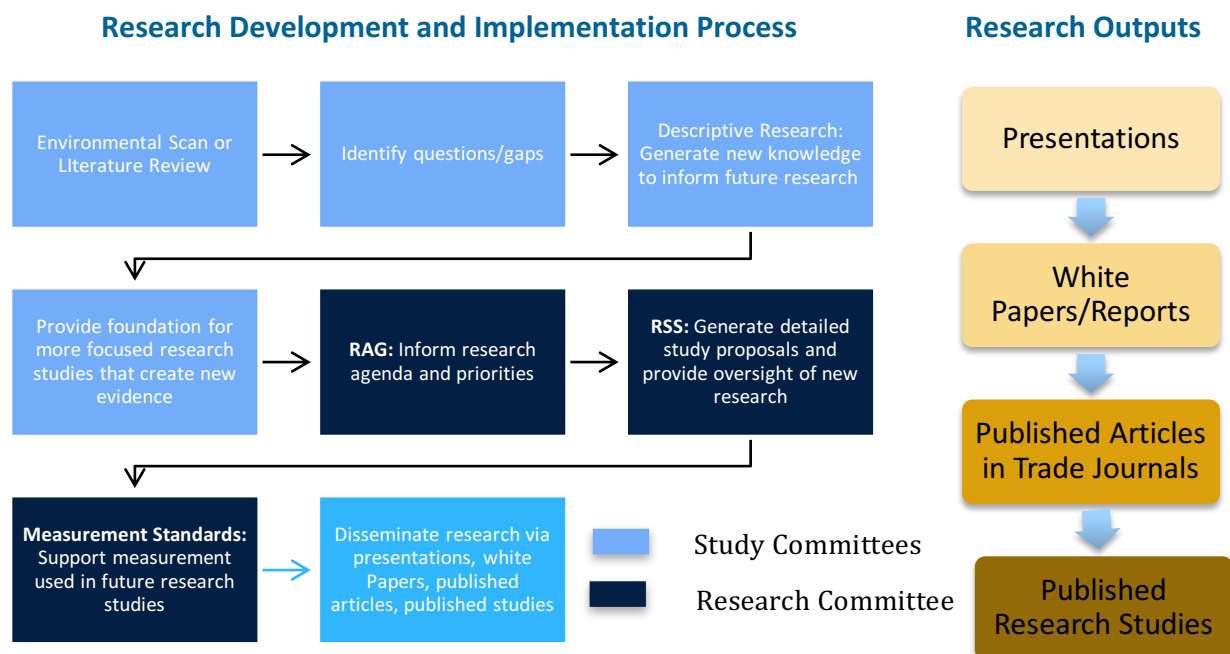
Research Development and Implementation Process

Research Outputs

Environmental Scan or LIterature Review

Identify questions/gaps

Descriptive Research: Generate new knowledge to inform future research

Provide foundation for more focused research studies that create new evidence

RAG: Inform research agenda and priorities

RSS: Generate detailed study proposals and provide oversight of new research

Measurement Standards: Support measurement used in future research studies

Disseminate research via presentations, white Papers, published articles, published studies

Study Committees

Research Committee

Presentations

White Papers/Reports

Published Articles in Trade Journals

Published Research Studies